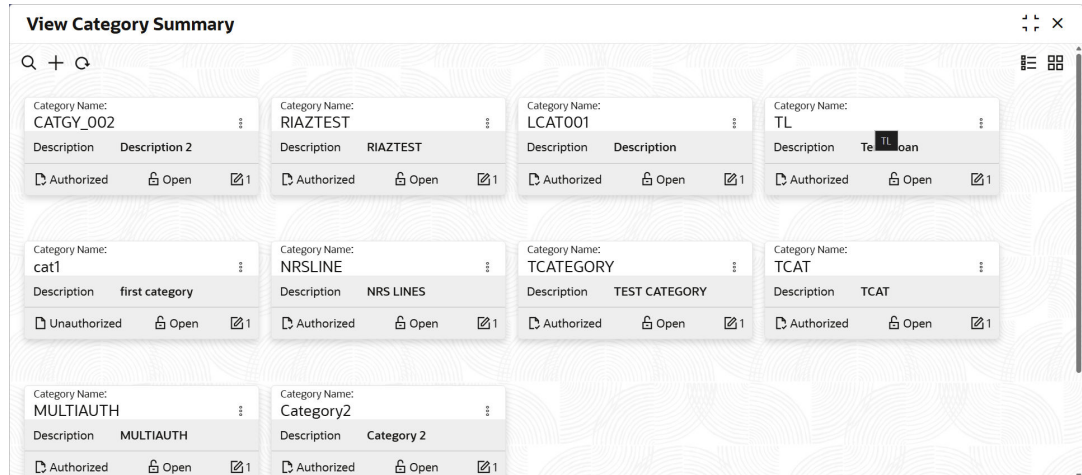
View Category Summary

Category Name:
CATGY_002
Description Description 2
Authorized Open 1

Category Name:
RIAZTEST
Description RIAZTEST
Authorized Open 1

Category Name:
LCAT001
Description Description
Authorized Open 1

Category Name:
TL
Description Te TL oan
Authorized Open 1

Category Name:
cat1
Description first category
Unauthorized Open 1

Category Name:
NRSLINE
Description NRS LINES
Authorized Open 1

Category Name:
TCATEGORY
Description TEST CATEGORY
Authorized Open 1

Category Name:
TCAT
Description TCAT
Authorized Open 1

Category Name:
MULTIAUTH
Description MULTIAUTH
Authorized Open 1

Category Name:
Category2
Description Category 2
Authorized Open 1